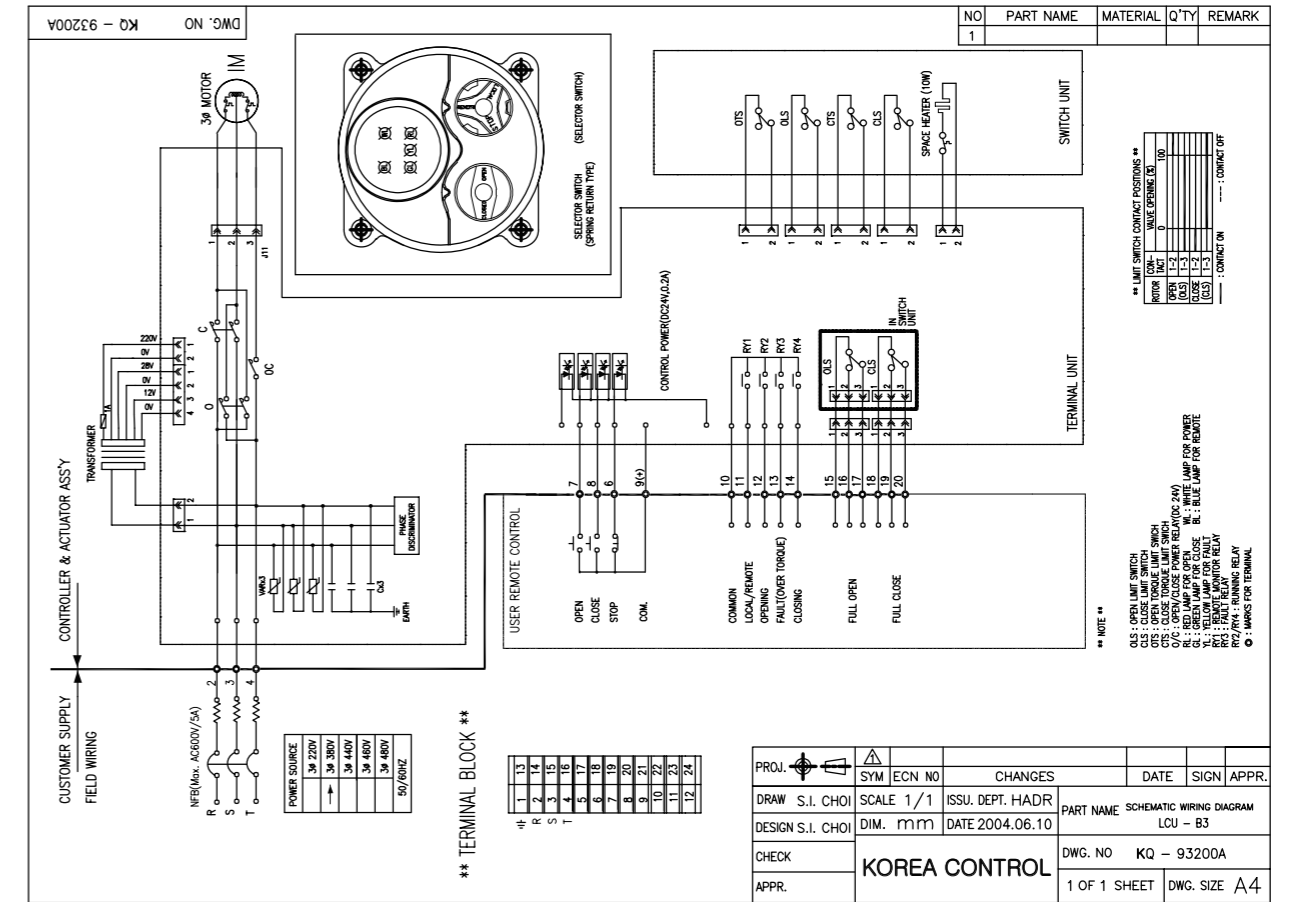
DWG. NO KQ – 93200A

| NO | PART NAME | MATERIAL | Q'TY | REMARK |
|---|---|---|---|---|
| 1 | | | | |

3φ MOTOR IM

SELECTOR SWITCH (SPRING RETURN TYPE)

(SELECTOR SWITCH)

OPEN CLOSE

OTS OLS CTS CLS SPACE HEATER (10W)

SWITCH UNIT

1 2 1 2 1 2 1 2 1 2

J11 1 2 3

C OC O

220V 0V 28V 0V 12V 0V
1 2 1 2 3 4

TRANSFORMER

1 2

PHASE DISCRIMINATOR

VAR×3 C×3 EARTH

CONTROLLER & ACTUATOR ASS'Y

CONTROL POWER(DC24V,0.2A)

RY1 RY2 RY3 RY4

IN SWITCH UNIT

OLS CLS
1 2 3 1 2 3

TERMINAL UNIT

7 8 6 9(+) 10 11 12 13 14 15 16 17 18 19 20

USER REMOTE CONTROL

OPEN CLOSE STOP COM. COMMON LOCAL/REMOTE OPENING FAULT(OVER TORQUE) CLOSING FULL OPEN FULL CLOSE

** LIMIT SWITCH CONTACT POSITIONS **

| ROTOR | CON-TACT | VALVE OPENING (%) 0 | 100 |
|---|---|---|---|
| OPEN (OLS) | 1–2 | | |
| | 1–3 | | |
| CLOSE (CLS) | 1–2 | | |
| | 1–3 | | |

—— : CONTACT ON ---- : CONTACT OFF

** NOTE **
OLS : OPEN LIMIT SWITCH
CLS : CLOSE LIMIT SWITCH
OTS : OPEN TORQUE LIMIT SWICH
CTS : CLOSE TORQUE LIMIT SWICH
O/C : OPEN/CLOSE POWER RELAY(DC 24V)
RL : RED LAMP FOR OPEN WL : WHITE LAMP FOR POWER
GL : GREEN LAMP FOR CLOSE BL : BLUE LAMP FOR REMOTE
YL : YELLOW LAMP FOR FAULT
RY1 : REMOTE MONITOR RELAY
RY3 : FAULT RELAY
RY2/RY4 : RUNNING RELAY
⊙ : MARKS FOR TERMINAL

CUSTOMER SUPPLY
FIELD WIRING

2 3 4
NFB(MAX. AC600V/5A)
R S T

| POWER SOURCE | 3φ 220V | 3φ 380V | 3φ 440V | 3φ 460V | 3φ 480V |
|---|---|---|---|---|---|
| | | ↑ | | | |
| 50/60HZ | | | | | |

** TERMINAL BLOCK **

| 13 | 14 | 15 | 16 | 17 | 18 | 19 | 20 | 21 | 22 | 23 | 24 |
|---|---|---|---|---|---|---|---|---|---|---|---|
| 1 | 2 | 3 | 4 | 5 | 6 | 7 | 8 | 9 | 10 | 11 | 12 |

⏚ R S T

| PROJ. | SYM | ECN NO | CHANGES | DATE | SIGN | APPR. |
|---|---|---|---|---|---|---|
| DRAW S.I. CHOI | SCALE 1/1 | ISSU. DEPT. HADR | PART NAME SCHEMATIC WIRING DIAGRAM LCU – B3 | | | |
| DESIGN S.I. CHOI | DIM. mm | DATE 2004.06.10 | | | | |
| CHECK | KOREA CONTROL | | DWG. NO KQ – 93200A | | | |
| APPR. | | | 1 OF 1 SHEET | DWG. SIZE A4 | | |